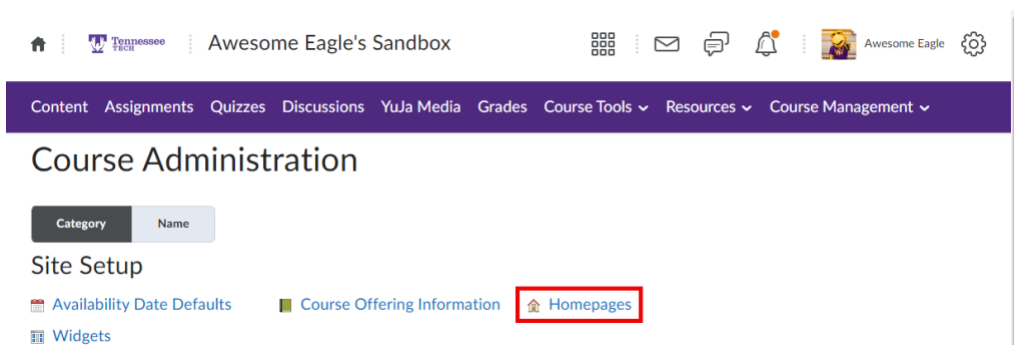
Tennessee TECH

Awesome Eagle's Sandbox

Awesome Eagle

Content Assignments Quizzes Discussions YuJa Media Grades Course Tools Resources Course Management

Course Administration

Category Name

Site Setup

Availability Date Defaults Course Offering Information Homepages

Widgets